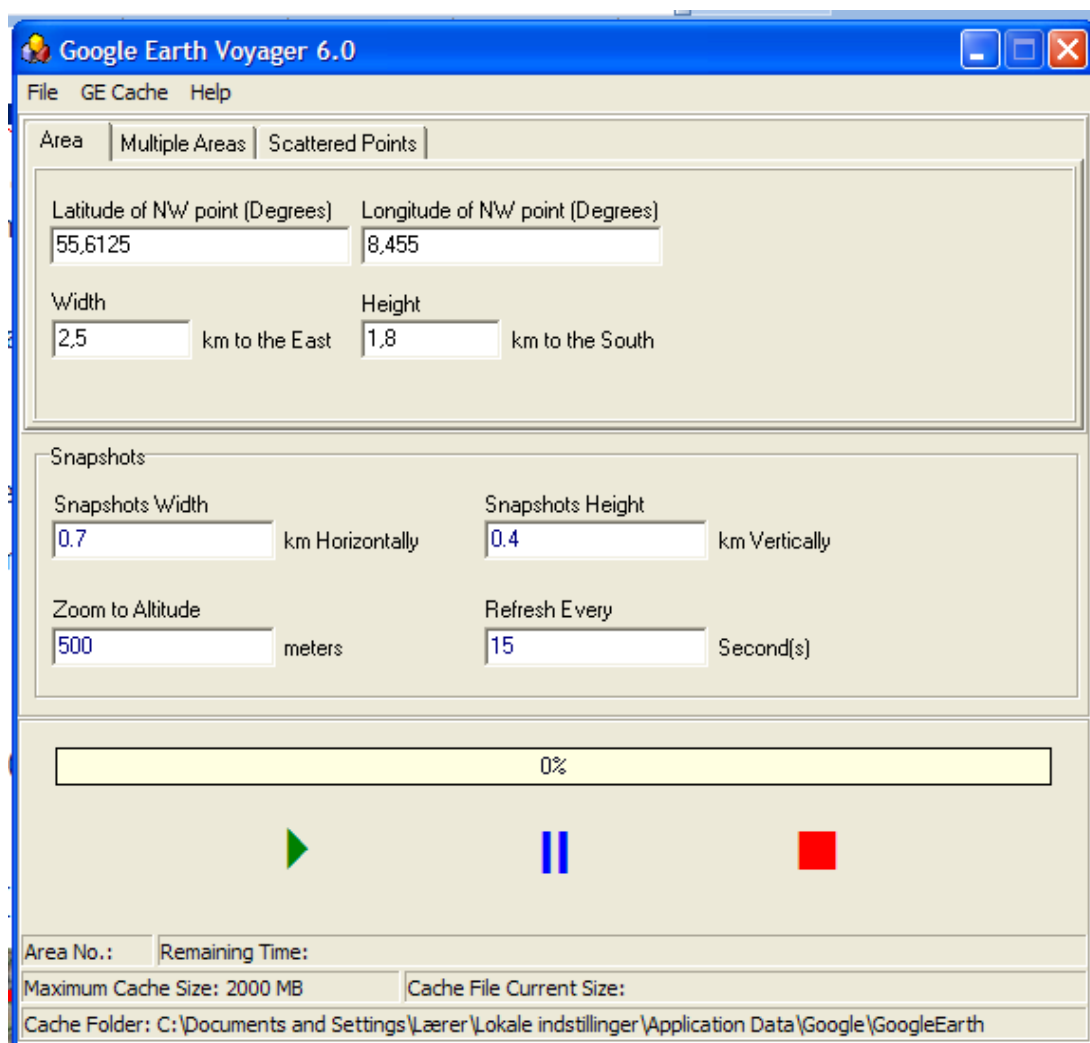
Google Earth Voyager 6.0

File GE Cache Help

Area | Multiple Areas | Scattered Points

Latitude of NW point (Degrees)
55,6125

Longitude of NW point (Degrees)
8,455

Width
2,5 km to the East

Height
1,8 km to the South

Snapshots

Snapshots Width
0.7 km Horizontally

Snapshots Height
0.4 km Vertically

Zoom to Altitude
500 meters

Refresh Every
15 Second(s)

0%

Area No.: Remaining Time:

Maximum Cache Size: 2000 MB Cache File Current Size:

Cache Folder: C:\Documents and Settings\Lærer\Lokale indstillinger\Application Data\Google\GoogleEarth